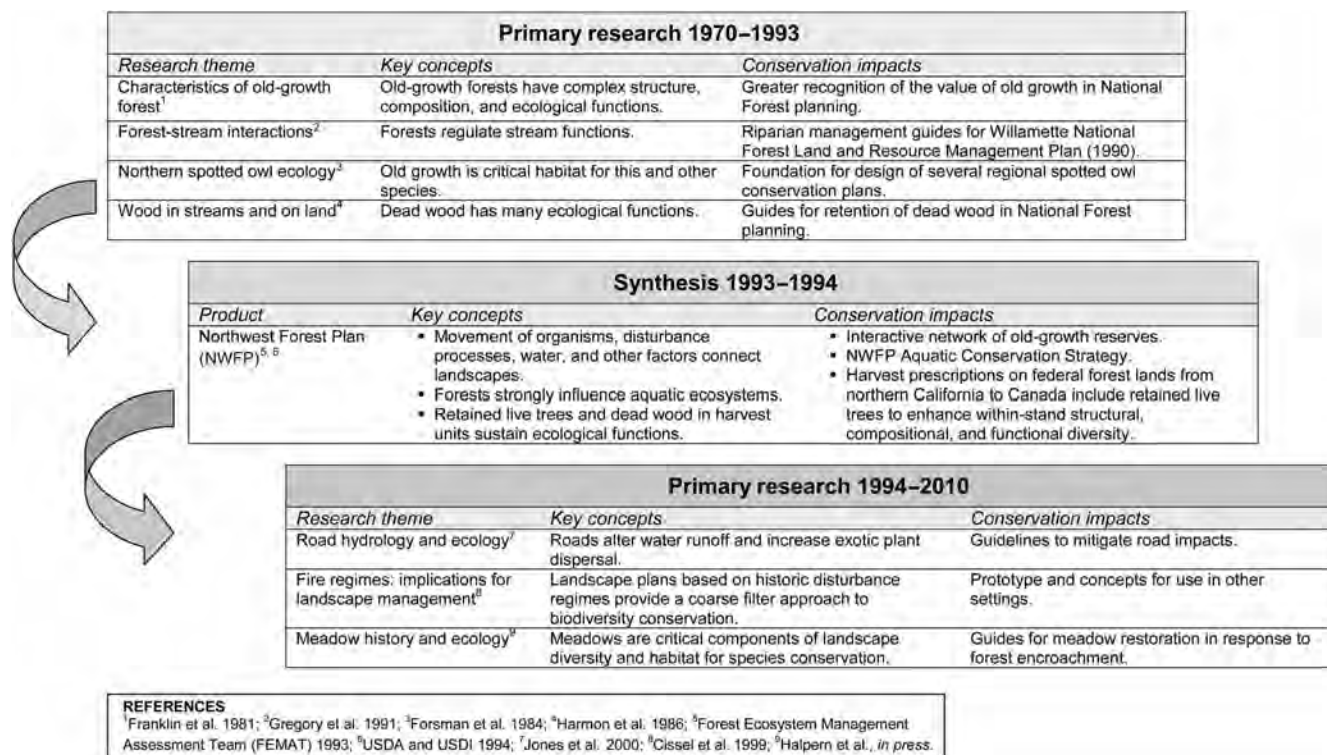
**Primary research 1970–1993**

| Research theme | Key concepts | Conservation impacts |
|---|---|---|
| Characteristics of old-growth forest$^1$ | Old-growth forests have complex structure, composition, and ecological functions. | Greater recognition of the value of old growth in National Forest planning. |
| Forest-stream interactions$^2$ | Forests regulate stream functions. | Riparian management guides for Willamette National Forest Land and Resource Management Plan (1990). |
| Northern spotted owl ecology$^3$ | Old growth is critical habitat for this and other species. | Foundation for design of several regional spotted owl conservation plans. |
| Wood in streams and on land$^4$ | Dead wood has many ecological functions. | Guides for retention of dead wood in National Forest planning. |

**Synthesis 1993–1994**

| Product | Key concepts | Conservation impacts |
|---|---|---|
| Northwest Forest Plan (NWFP)$^{5, 6}$ | • Movement of organisms, disturbance processes, water, and other factors connect landscapes. • Forests strongly influence aquatic ecosystems. • Retained live trees and dead wood in harvest units sustain ecological functions. | • Interactive network of old-growth reserves. • NWFP Aquatic Conservation Strategy. • Harvest prescriptions on federal forest lands from northern California to Canada include retained live trees to enhance within-stand structural, compositional, and functional diversity. |

**Primary research 1994–2010**

| Research theme | Key concepts | Conservation impacts |
|---|---|---|
| Road hydrology and ecology$^7$ | Roads alter water runoff and increase exotic plant dispersal. | Guidelines to mitigate road impacts. |
| Fire regimes: implications for landscape management$^8$ | Landscape plans based on historic disturbance regimes provide a coarse filter approach to biodiversity conservation. | Prototype and concepts for use in other settings. |
| Meadow history and ecology$^9$ | Meadows are critical components of landscape diversity and habitat for species conservation. | Guides for meadow restoration in response to forest encroachment. |

REFERENCES
$^1$Franklin et al. 1981; $^2$Gregory et al. 1991; $^3$Forsman et al. 1984; $^4$Harmon et al. 1986; $^5$Forest Ecosystem Management Assessment Team (FEMAT) 1993; $^6$USDA and USDI 1994; $^7$Jones et al. 2000; $^8$Cissel et al. 1999; $^9$Halpern et al., *in press.*